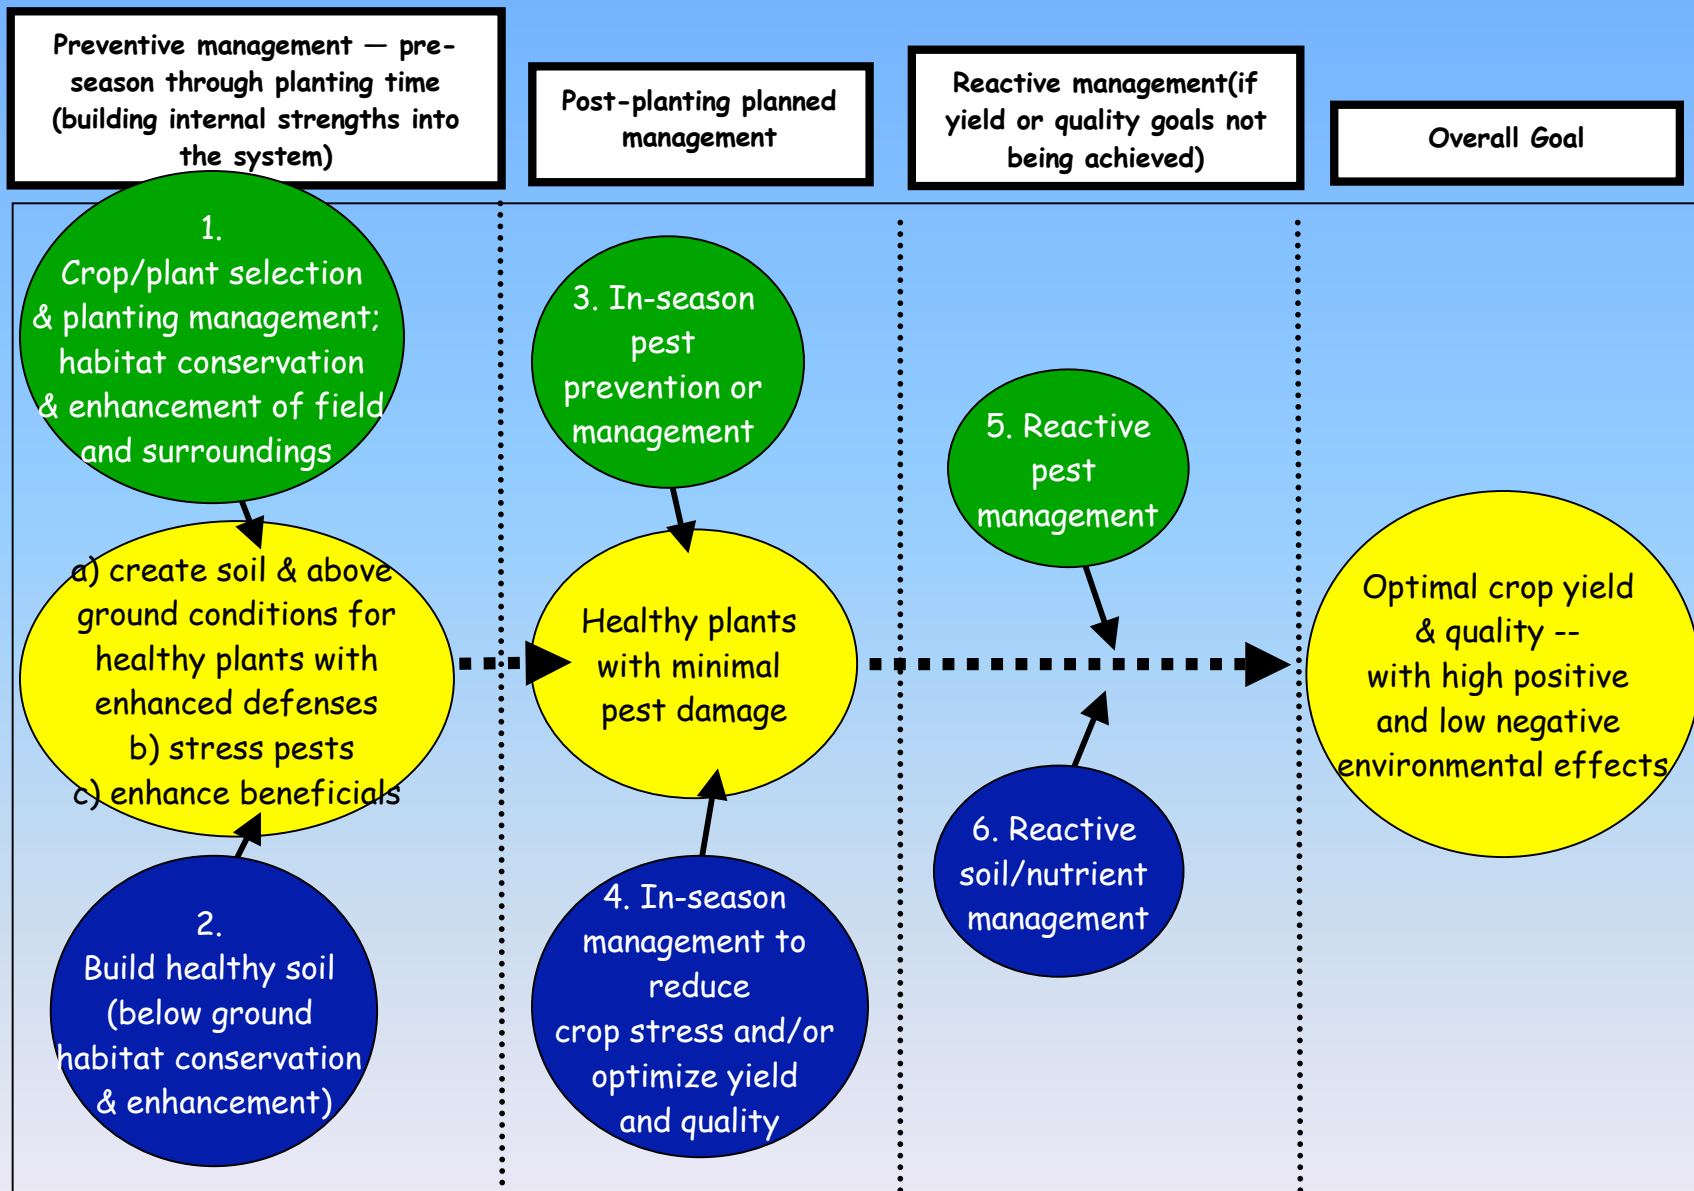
Preventive management — pre-season through planting time (building internal strengths into the system)

Post-planting planned management

Reactive management(if yield or quality goals not being achieved)

Overall Goal

1.
Crop/plant selection & planting management; habitat conservation & enhancement of field and surroundings

a) create soil & above ground conditions for healthy plants with enhanced defenses
b) stress pests
c) enhance beneficials

2.
Build healthy soil (below ground habitat conservation & enhancement)

3. In-season pest prevention or management

Healthy plants with minimal pest damage

4. In-season management to reduce crop stress and/or optimize yield and quality

5. Reactive pest management

6. Reactive soil/nutrient management

Optimal crop yield & quality -- with high positive and low negative environmental effects